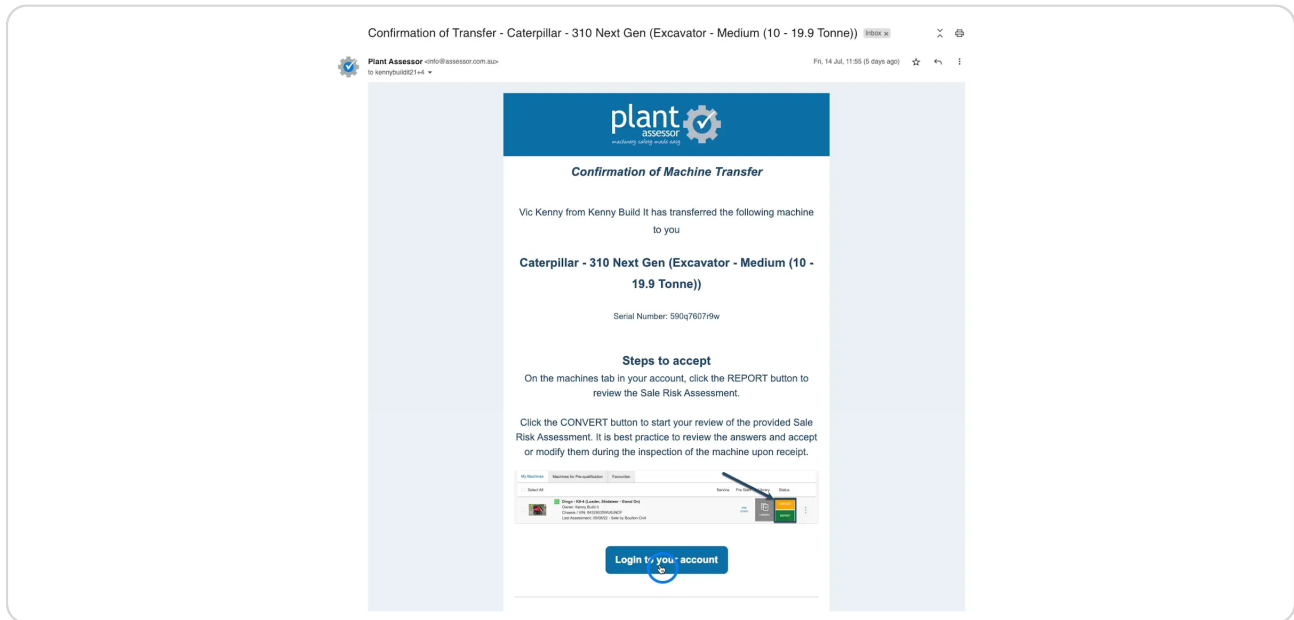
Confirmation of Transfer - Caterpillar - 310 Next Gen (Excavator - Medium (10 - 19.9 Tonne)) Inbox ×

Plant Assessor <info@assessor.com.au>
to kennybuildit21+4

Fri, 14 Jul, 11:55 (5 days ago)

plant assessor
machinery safety made easy

Confirmation of Machine Transfer

Vic Kenny from Kenny Build It has transferred the following machine to you

Caterpillar - 310 Next Gen (Excavator - Medium (10 - 19.9 Tonne))

Serial Number: 590q7607r9w

Steps to accept

On the machines tab in your account, click the REPORT button to review the Sale Risk Assessment.

Click the CONVERT button to start your review of the provided Sale Risk Assessment. It is best practice to review the answers and accept or modify them during the inspection of the machine upon receipt.

My Machines Machines for Pre-qualification Favourites

Select All

Service Pre Start Status

Dingo - K9-4 (Loader, Skidsteer - Stand On)
Owner: Kenny Build It
Chassis / VIN: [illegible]
Last Assessment: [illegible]

Login to your account